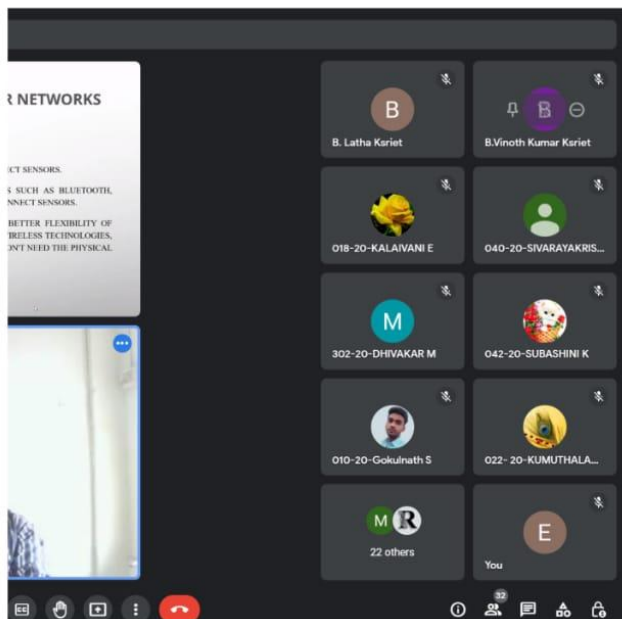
R NETWORKS

CT SENSORS.

S SUCH AS BLUETOOTH, NNECT SENSORS.

BETTER FLEXIBILITY OF IRELESS TECHNOLOGIES, ON'T NEED THE PHYSICAL

B
B. Latha Ksriet

B
B.Vinoth Kumar Ksriet

018-20-KALAIVANI E

040-20-SIVARAYAKRIS...

M
302-20-DHIVAKAR M

042-20-SUBASHINI K

010-20-Gokulnath S

022- 20-KUMUTHALA...

M R
22 others

E
You

32